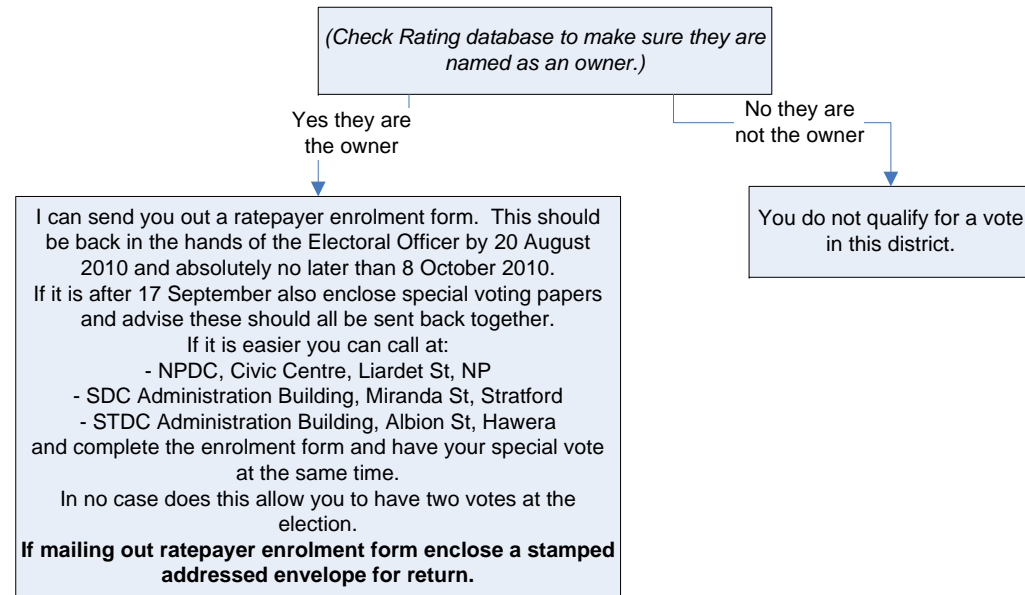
(Check Rating database to make sure they are named as an owner.)

Yes they are the owner

No they are not the owner

I can send you out a ratepayer enrolment form. This should be back in the hands of the Electoral Officer by 20 August 2010 and absolutely no later than 8 October 2010.
If it is after 17 September also enclose special voting papers and advise these should all be sent back together.
If it is easier you can call at:
- NPDC, Civic Centre, Liardet St, NP
- SDC Administration Building, Miranda St, Stratford
- STDC Administration Building, Albion St, Hawera
and complete the enrolment form and have your special vote at the same time.
In no case does this allow you to have two votes at the election.
**If mailing out ratepayer enrolment form enclose a stamped addressed envelope for return.**

You do not qualify for a vote in this district.